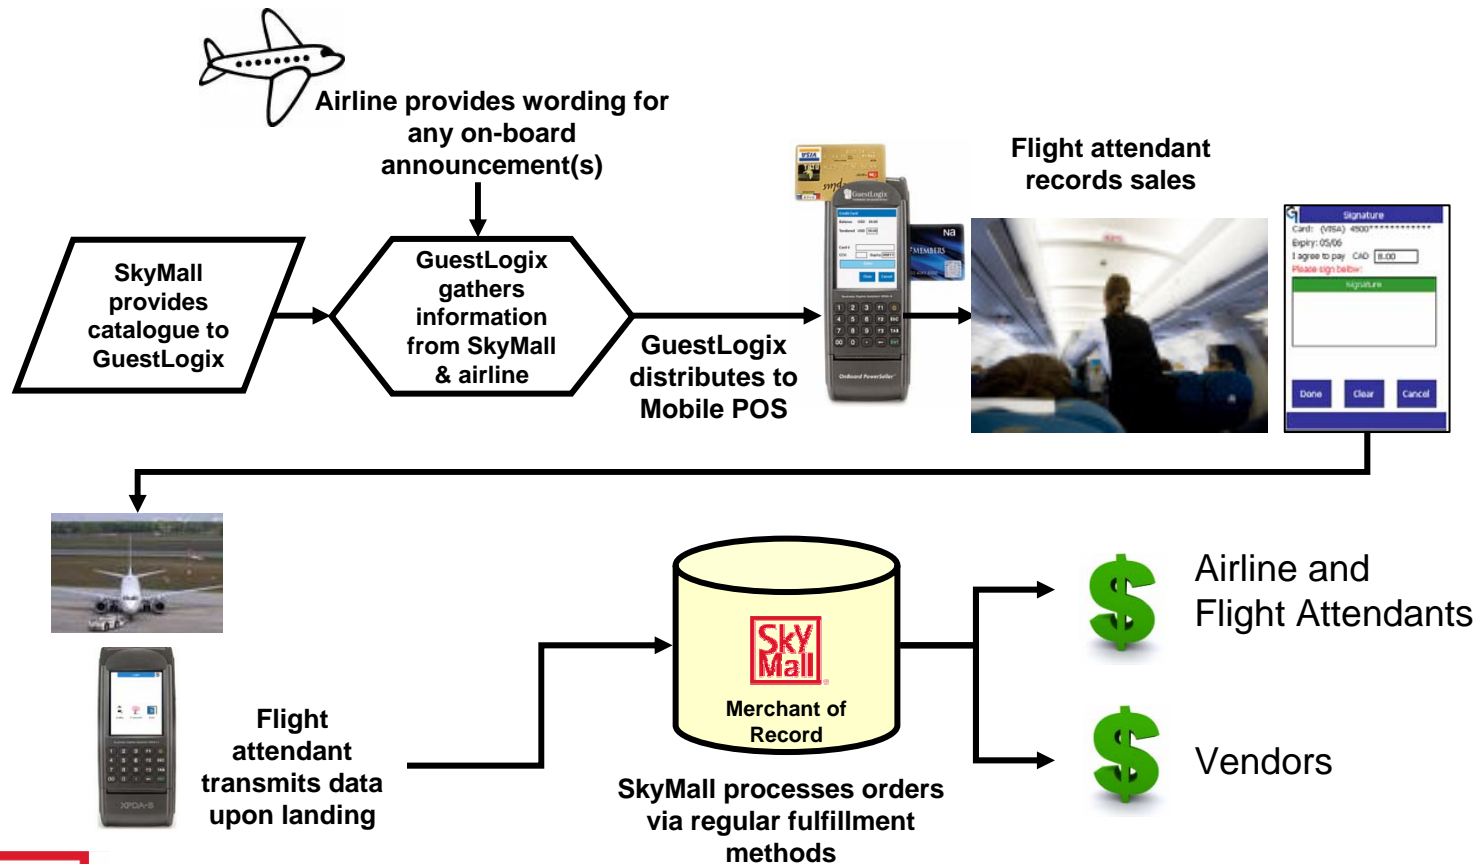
Airline provides wording for any on-board announcement(s)

SkyMall provides catalogue to GuestLogix

GuestLogix gathers information from SkyMall & airline

GuestLogix distributes to Mobile POS

Flight attendant records sales

Signature
Card: (VISA) 4500*************
Expiry: 05/06
I agree to pay CAD 8.00
Please sign below:
Signature
Done Clear Cancel

Flight attendant transmits data upon landing

XPDA-5

SkyMall
Merchant of Record

SkyMall processes orders via regular fulfillment methods

$ Airline and Flight Attendants

$ Vendors